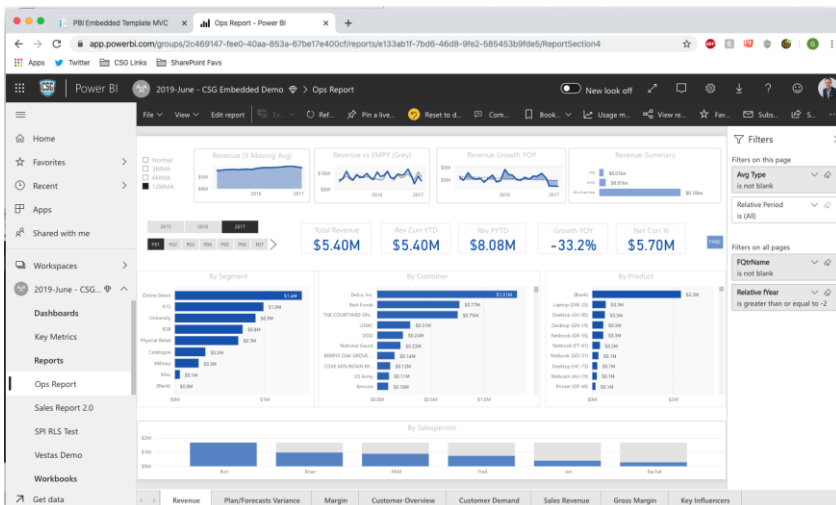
PBI Embedded Template MVC
Ops Report - Power BI
app.powerbi.com/groups/2c469147-fee0-40aa-853a-67be17e400cf/reports/e133ab1f-7bd6-46d8-9fe2-585453b9fde5/ReportSection4
Apps Twitter CSG Links SharePoint Favs
Power BI 2019-June - CSG Embedded Demo > Ops Report
New look off
File View Edit report Ref... Pin a live... Reset to d... Com... Book... Usage m... View re... Fav... Subs...
Home
Favorites
Recent
Apps
Shared with me
Workspaces
2019-June - CSG...
Dashboards
Key Metrics
Reports
Ops Report
Sales Report 2.0
SPI RLS Test
Vestas Demo
Workbooks
Get data
Normal
3MMA
6MMA
12MMA
Revenue (X Moving Avg)
Revenue vs EMPY (Grey)
Revenue Growth YOY
Revenue Summary
2015 2016 2017
P01 P02 P03 P04 P05 P06 P07
Total Revenue $5.40M
Rev Curr YTD $5.40M
Rev PYTD $8.08M
Growth YOY -33.2%
Net Curr Yr $5.70M
Help
By Segment
Online Direct $1.4M
K12 $1.1M
University $1.0M
B2B $0.8M
Physical Retail $0.7M
Catalogue $0.5M
Military $0.3M
Misc $0.1M
(Blank) $0.0M
$0M $1M
By Customer
Belco, Inc. $1.33M
Best Foods $0.77M
THE COURTYARD ON... $0.72M
USMC $0.31M
DOD $0.25M
National Gaurd $0.22M
BERRYS OAK GROVE... $0.16M
COVE MOUNTAIN BY... $0.13M
US Army $0.11M
Amnore $0.10M
$0.0M $0.5M $1.0M
By Product
(Blank) $2.2M
Laptop (DW-25) $0.3M
Desktop (GV-35) $0.3M
Desktop (SR-19) $0.3M
Netbook (GB-10) $0.3M
Netbook (FT-31) $0.2M
Netbook (SD-31) $0.1M
Desktop (HC-73) $0.1M
Webcam (AC-11) $0.1M
Printer (DP-49) $0.1M
$0M $2M
By Salesperson
$2M $1M $0M
Ron Brian PRM Fred Jon Rachel
Revenue Plan/Forecasts Variance Margin Customer Overview Customer Demand Sales Revenue Gross Margin Key Influencers
Filters
Filters on this page
Avg Type
is not blank
Relative Period
is (All)
Filters on all pages
FQtrName
is not blank
Relative fYear
is greater than or equal to -2